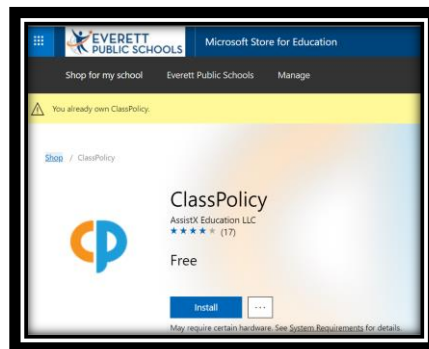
EVERETT PUBLIC SCHOOLS

Microsoft Store for Education

Shop for my school

Everett Public Schools

Manage

You already own ClassPolicy.

Shop / ClassPolicy

ClassPolicy

AssistX Education LLC

★★★★★ (17)

Free

Install

···

May require certain hardware. See System Requirements for details.